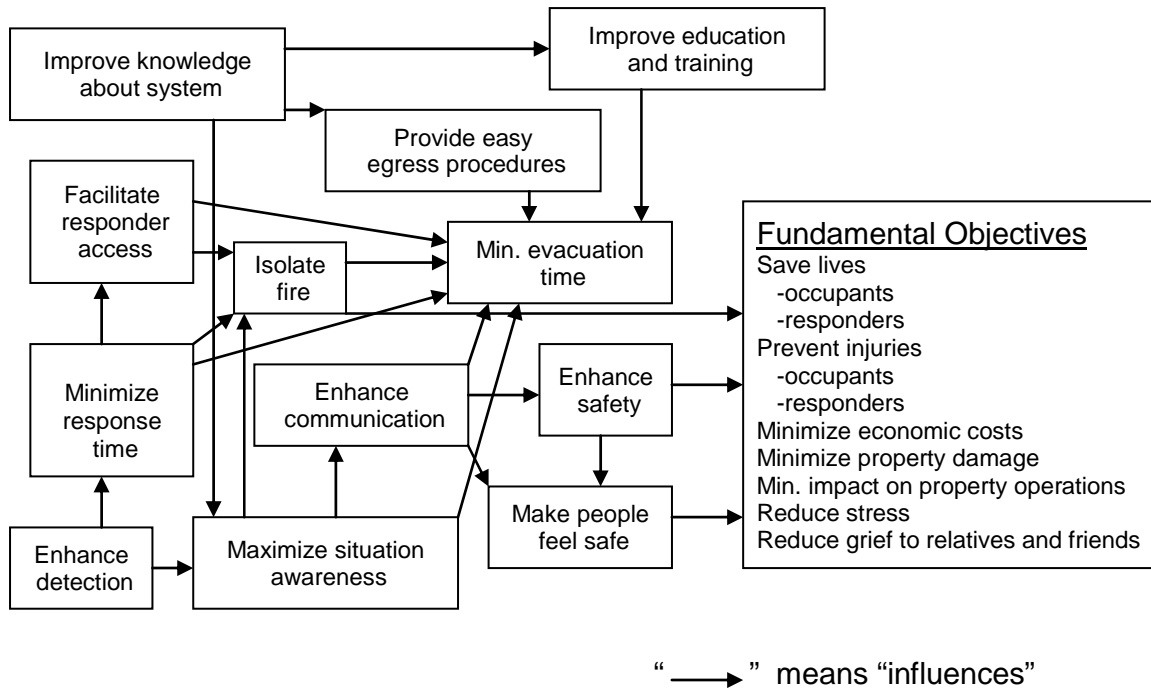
Improve knowledge about system

Improve education and training

Provide easy egress procedures

Facilitate responder access

Isolate fire

Min. evacuation time

Fundamental Objectives
Save lives
-occupants
-responders
Prevent injuries
-occupants
-responders
Minimize economic costs
Minimize property damage
Min. impact on property operations
Reduce stress
Reduce grief to relatives and friends

Minimize response time

Enhance communication

Enhance safety

Make people feel safe

Enhance detection

Maximize situation awareness

“ $\longrightarrow$ ” means “influences”